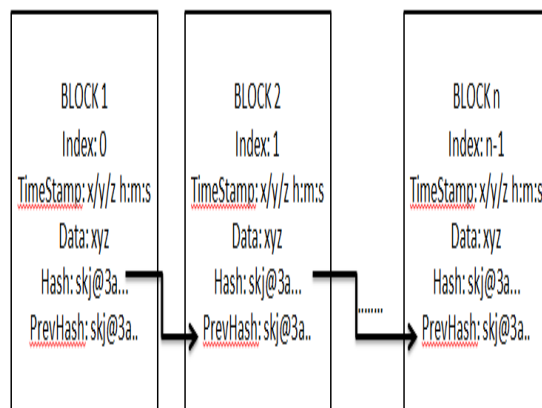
BLOCK 1
Index: 0
TimeStamp: x/y/z h:m:s
Data: xyz
Hash: skj@3a...
PrevHash: skj@3a..

BLOCK 2
Index: 1
TimeStamp: x/y/z h:m:s
Data: xyz
Hash: skj@3a...
PrevHash: skj@3a..

.......

BLOCK n
Index: n-1
TimeStamp: x/y/z h:m:s
Data: xyz
Hash: skj@3a...
PrevHash: skj@3a..